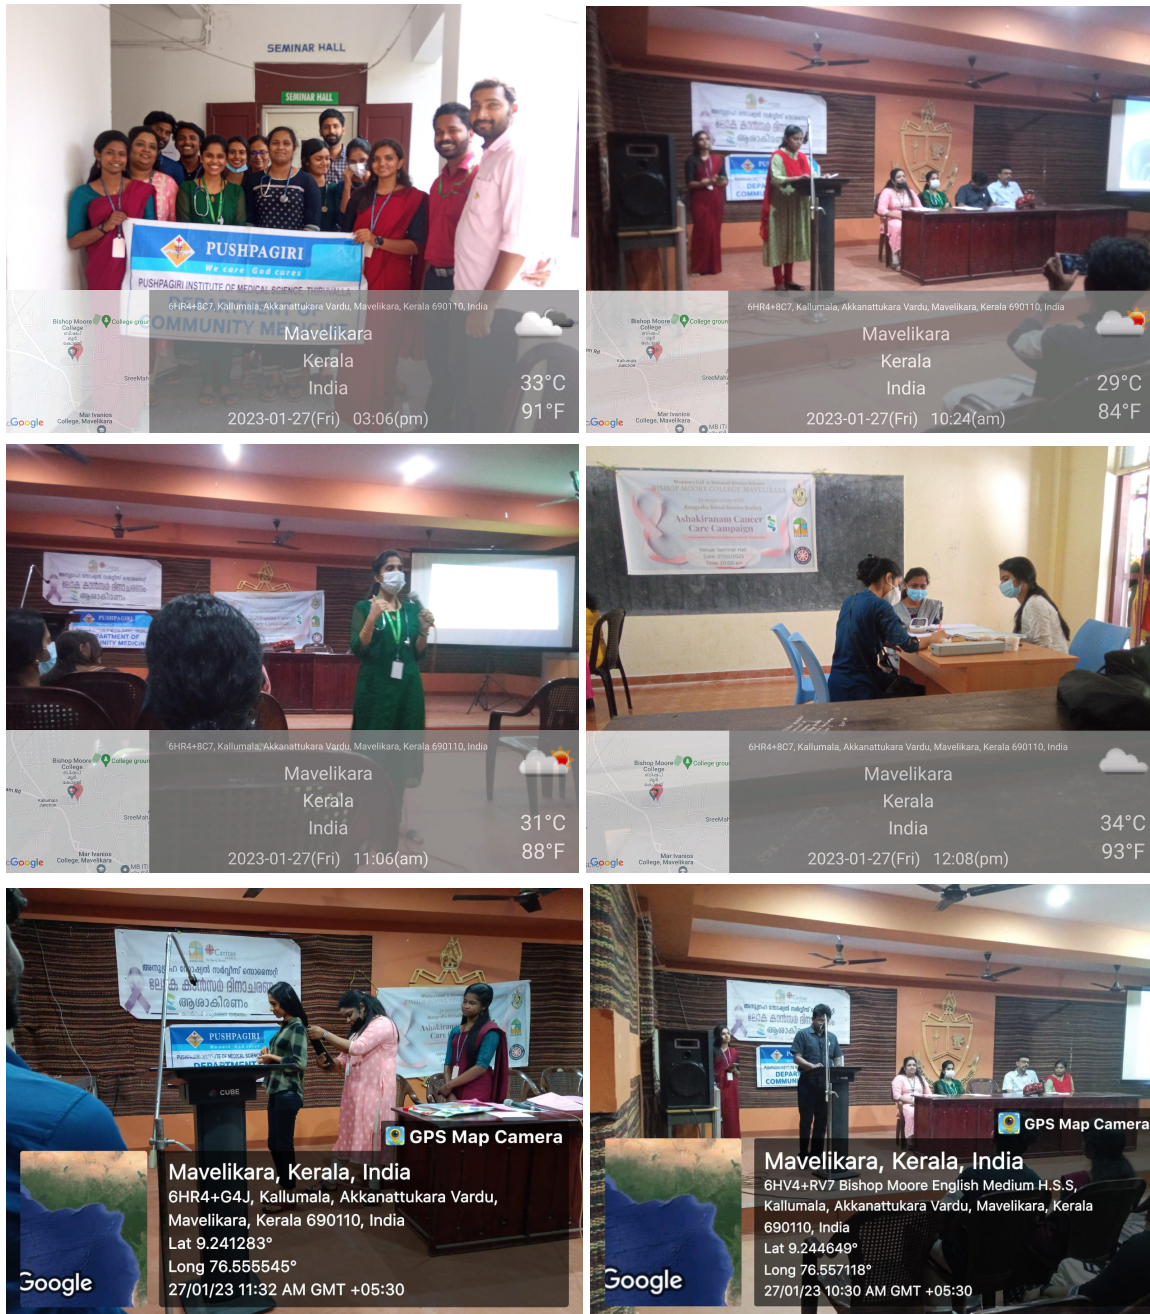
SEMINAR HALL

SEMINAR HALL

PUSHPAGIRI

We care God cures

PUSHPAGIRI INSTITUTE OF MEDICAL SCIENCE

COMMUNITY ME

Bishop Moore College

College ground

SreeMah

Mar Ivanios College, Mavelikara

Google

6HR4+8C7, Kallumala, Akkanattukara Vardu, Mavelikara, Kerala 690110, India

Mavelikara

Kerala

India

33°C

91°F

2023-01-27(Fri) 03:06(pm)

Bishop Moore College

College ground

SreeMah

Mar Ivanios College, Mavelikara

Google

6HR4+8C7, Kallumala, Akkanattukara Vardu, Mavelikara, Kerala 690110, India

Mavelikara

Kerala

India

29°C

84°F

2023-01-27(Fri) 10:24(am)

PUSHPAGIRI

ARTMENT OF

NITY MEDICIN

Bishop Moore College

College ground

SreeMah

Mar Ivanios College, Mavelikara

Google

6HR4+8C7, Kallumala, Akkanattukara Vardu, Mavelikara, Kerala 690110, India

Mavelikara

Kerala

India

31°C

88°F

2023-01-27(Fri) 11:06(am)

BISHOP MOORE COLLEGE MAVELIKARA

Ashakiranam Cancer Care Campaign

Bishop Moore College

College ground

SreeMah

Mar Ivanios College, Mavelikara

Google

6HR4+8C7, Kallumala, Akkanattukara Vardu, Mavelikara, Kerala 690110, India

Mavelikara

Kerala

India

34°C

93°F

2023-01-27(Fri) 12:08(pm)

PUSHPAGIRI

CUBE

GPS Map Camera

Google

Mavelikara, Kerala, India

6HR4+G4J, Kallumala, Akkanattukara Vardu, Mavelikara, Kerala 690110, India

Lat 9.241283°

Long 76.555545°

27/01/23 11:32 AM GMT +05:30

GPS Map Camera

Google

Mavelikara, Kerala, India

6HV4+RV7 Bishop Moore English Medium H.S.S, Kallumala, Akkanattukara Vardu, Mavelikara, Kerala 690110, India

Lat 9.244649°

Long 76.557118°

27/01/23 10:30 AM GMT +05:30